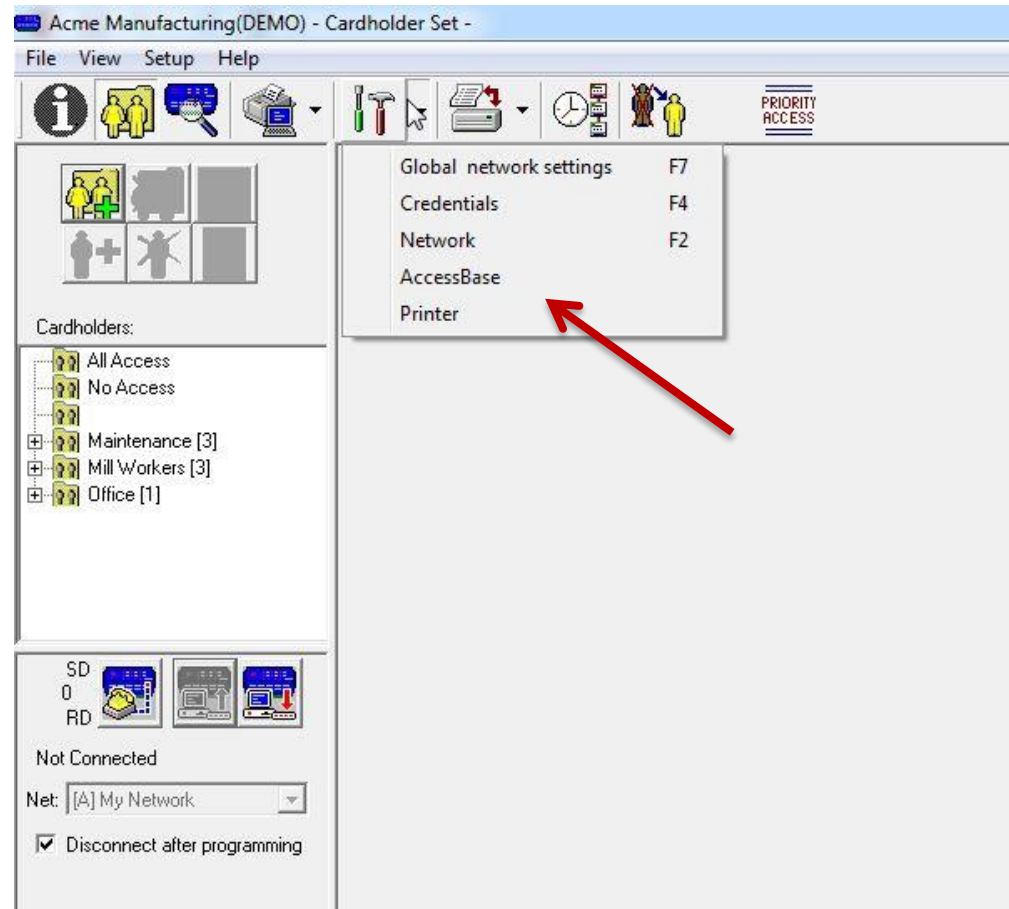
Acme Manufacturing(DEMO) - Cardholder Set -

File View Setup Help

PRIORITY ACCESS

Global network settings F7
Credentials F4
Network F2
AccessBase
Printer

Cardholders:

All Access
No Access
Maintenance [3]
Mill Workers [3]
Office [1]

SD
0
RD

Not Connected

Net: [A] My Network

Disconnect after programming